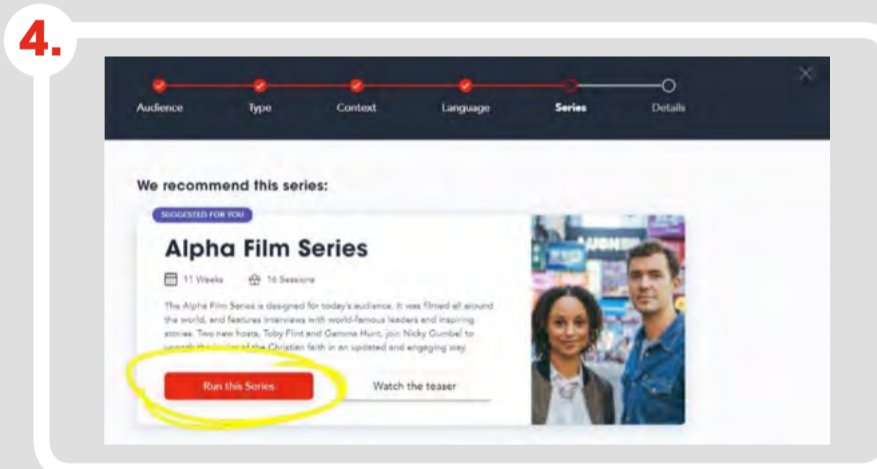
4.

Audience Type Context Language Series Details

We recommend this series:

SUGGESTED FOR YOU

Alpha Film Series

11 Weeks 16 Sessions

The Alpha Film Series is designed for today's audience. It was filmed all around the world, and features interviews with world-famous leaders and inspiring stories. Two new hosts, Toby Flint and Gemma Hunt, join Nicky Gumbel to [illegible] of the Christian faith in an updated and engaging way.

Run this Series

Watch the teaser